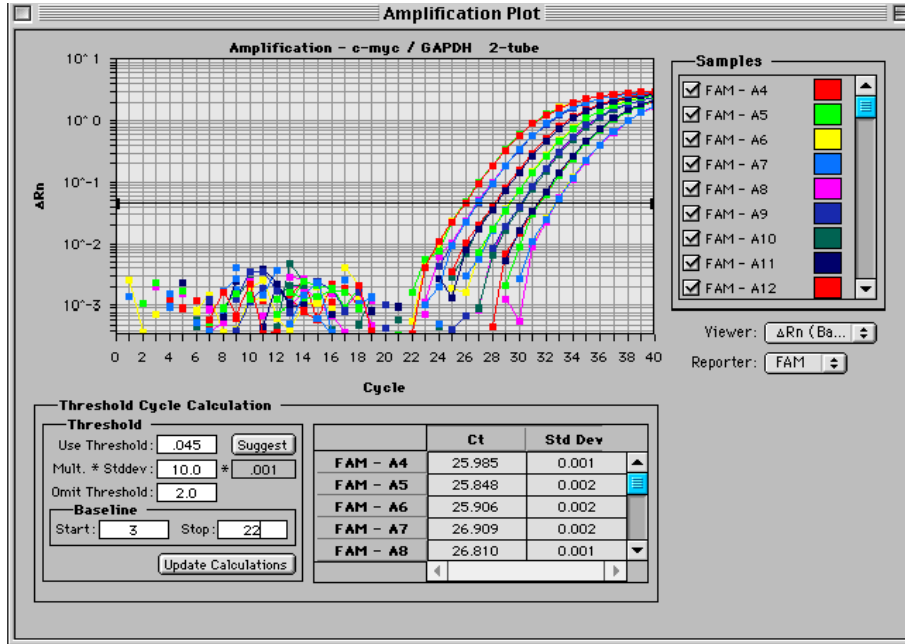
Amplification Plot

Amplification - c-myc / GAPDH 2-tube

10^1

10^0

10^-1

10^-2

10^-3

ΔRn

0 2 4 6 8 10 12 14 16 18 20 22 24 26 28 30 32 34 36 38 40

Cycle

Samples

FAM - A4
FAM - A5
FAM - A6
FAM - A7
FAM - A8
FAM - A9
FAM - A10
FAM - A11
FAM - A12

Viewer: ΔRn (Ba...

Reporter: FAM

Threshold Cycle Calculation

Threshold

Use Threshold: .045 Suggest

Mult. * Stddev: 10.0 * .001

Omit Threshold: 2.0

Baseline

Start: 3 Stop: 22

Update Calculations

| | Ct | Std Dev |
|---|---|---|
| FAM - A4 | 25.985 | 0.001 |
| FAM - A5 | 25.848 | 0.002 |
| FAM - A6 | 25.906 | 0.002 |
| FAM - A7 | 26.909 | 0.002 |
| FAM - A8 | 26.810 | 0.001 |